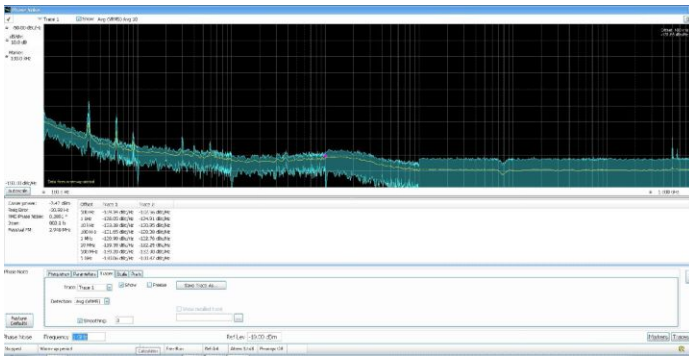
Phase Noise

Trace 1 Show Avg (VRMS) Avg 20

-50.00 dBc/Hz
dB/div
10.0 dB
Marker
1.000 kHz

Offset 100 kHz
-131 dBc/Hz

-150.00 dBc/Hz
Autoscale
100.0 Hz
1.000 MHz

Carrier power -3.47 dBm
Freq Error -20.00 Hz
RMS Phase Noise 0.1001 °
Jitter 803.6 fs
Residual FM 2.090 kHz

| Offset | Trace 1 | Trace 2 |
|---|---|---|
| 100 Hz | -92.36 dBc/Hz | -102.34 dBc/Hz |
| 1 kHz | -100.03 dBc/Hz | -104.91 dBc/Hz |
| 10 kHz | -112.38 dBc/Hz | -110.95 dBc/Hz |
| 100 kHz | -121.05 dBc/Hz | -120.36 dBc/Hz |
| 1 MHz | -129.98 dBc/Hz | -128.78 dBc/Hz |
| 10 MHz | -139.93 dBc/Hz | -161.05 dBc/Hz |
| 100 MHz | -133.30 dBc/Hz | -161.40 dBc/Hz |
| 1 GHz | -143.0x dBc/Hz | -161.47 dBc/Hz |

Phase Noise
Frequency Parameters Traces Scale Prefs

Trace Trace 1 Show Freeze Save Trace As...
Detection Avg (VRMS)
Smoothing 0
Show recalled trace

Restore Defaults

Phase Noise Frequency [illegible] Ref Lev -10.00 dBm
Markers Traces

Stopped Warm up period Calibrate Run/Run Ref Ext Atten 10 dB Preamp Off